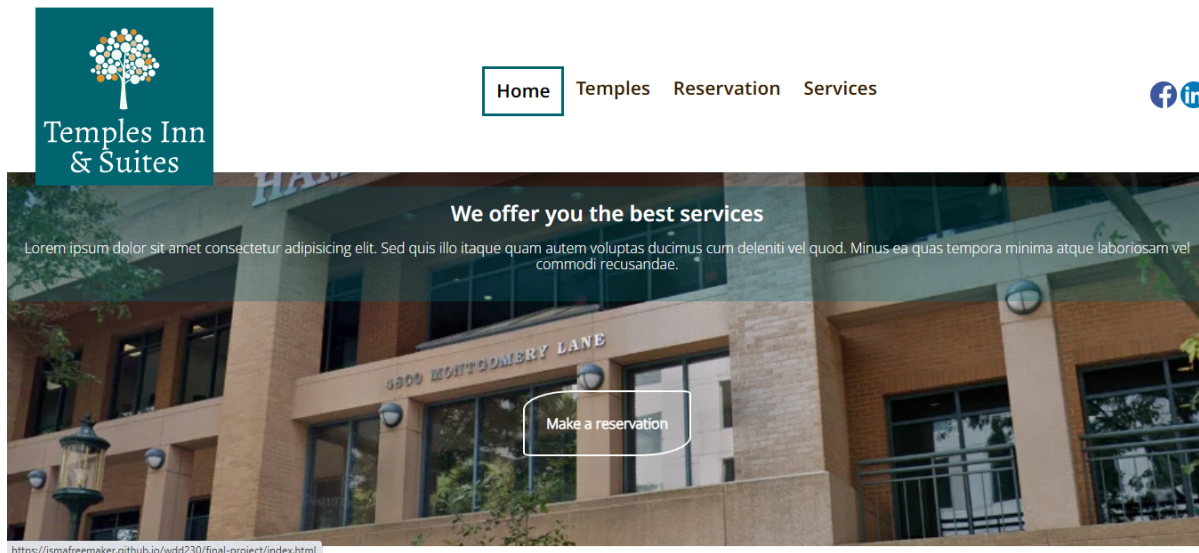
Temples Inn & Suites

Home Temples Reservation Services

HAM

We offer you the best services

Lorem ipsum dolor sit amet consectetur adipisicing elit. Sed quis illo itaque quam autem voluptas ducimus cum deleniti vel quod. Minus ea quas tempora minima atque laboriosam at vel commodi recusandae.

4800 MONTGOMERY LANE

Make a reservation

https://ismafreemaker.github.io/wdd230/final-project/index.html